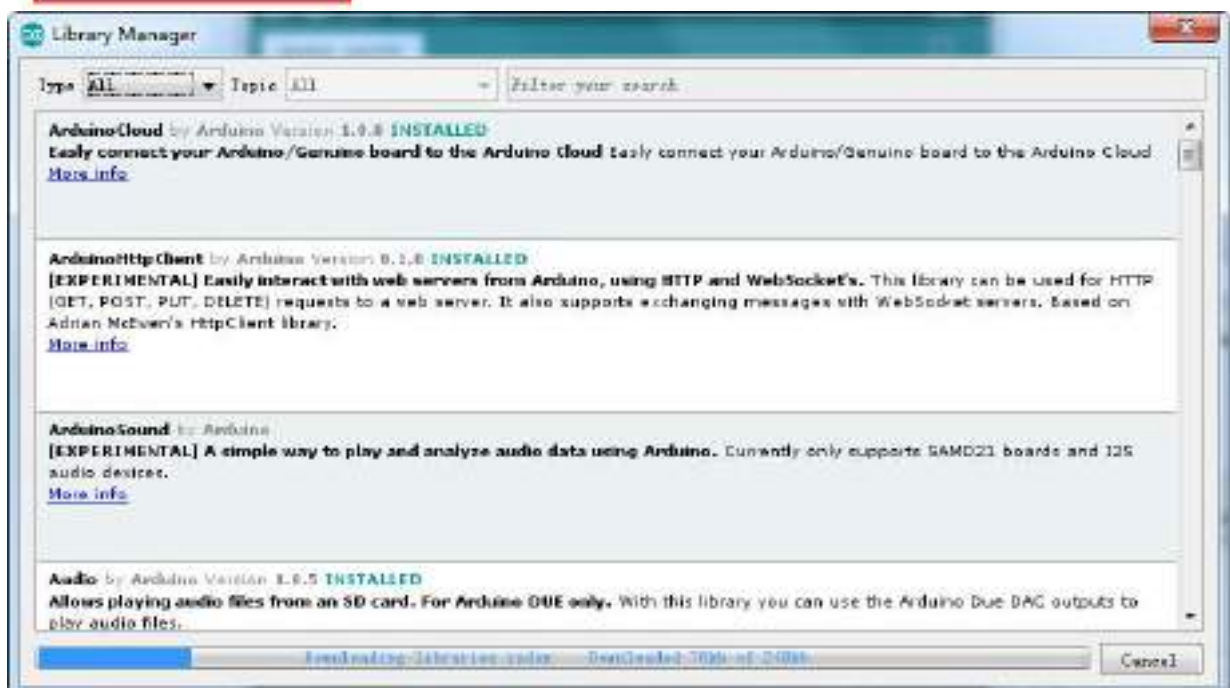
Library Manager

Type All Topic All Filter your search

ArduinoCloud by Arduino Version 1.0.0 INSTALLED
Easily connect your Arduino/Genuino board to the Arduino Cloud Easily connect your Arduino/Genuino board to the Arduino Cloud
More info

ArduinoHttpClient by Arduino Version 0.1.0 INSTALLED
[EXPERIMENTAL] Easily interact with web servers from Arduino, using HTTP and WebSocket's. This library can be used for HTTP (GET, POST, PUT, DELETE) requests to a web server. It also supports exchanging messages with WebSocket servers. Based on Adrian McEwen's HttpClient library.
More info

ArduinoSound by Arduino
[EXPERIMENTAL] A simple way to play and analyze audio data using Arduino. Currently only supports SAMD21 boards and I2S audio devices.
More info

Audio by Arduino Version 1.0.5 INSTALLED
Allows playing audio files from an SD card. For Arduino DUE only. With this library you can use the Arduino Due DAC outputs to play audio files.

Downloading libraries index... Downloaded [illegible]

Cancel